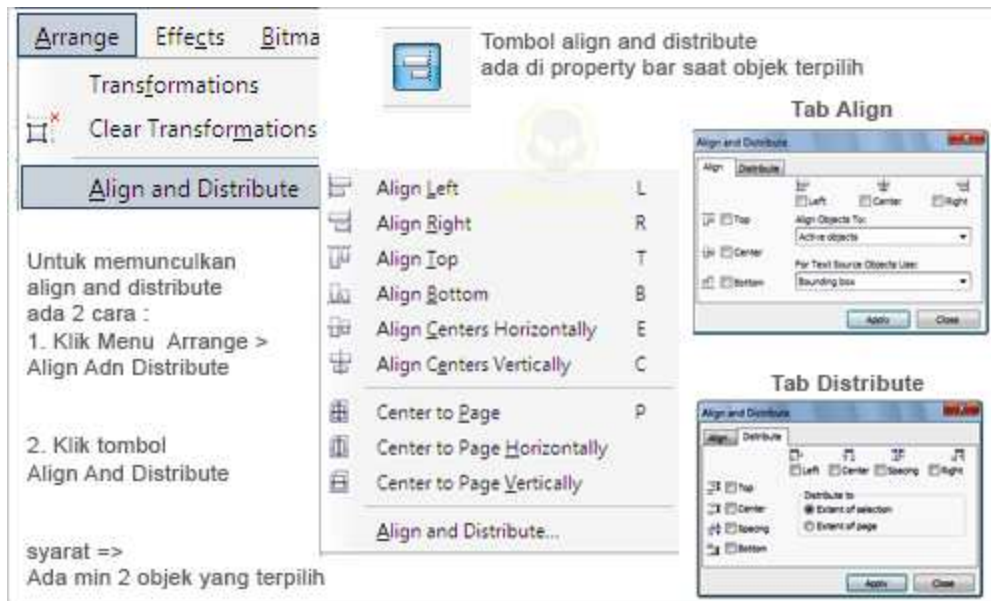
Arrange Effects Bitma

Transformations

Clear Transformations

Align and Distribute

Untuk memunculkan align and distribute ada 2 cara :
1. Klik Menu Arrange > Align Adn Distribute

2. Klik tombol Align And Distribute

syarat =>
Ada min 2 objek yang terpilih

Tombol align and distribute ada di property bar saat objek terpilih

| Align Left | L |
|---|---|
| Align Right | R |
| Align Top | T |
| Align Bottom | B |
| Align Centers Horizontally | E |
| Align Centers Vertically | C |
| Center to Page | P |
| Center to Page Horizontally | |
| Center to Page Vertically | |
| Align and Distribute... | |

Tab Align

Align and Distribute

Align Distribute

Left Center Right

Top Align Objects To:

Active objects

Center For Text Source Objects Use:

Bounding box

Bottom

Apply Close

Tab Distribute

Align and Distribute

Align Distribute

Left Center Spacing Right

Top

Center Distribute to

Extent of selection

Spacing Extent of page

Bottom

Apply Close